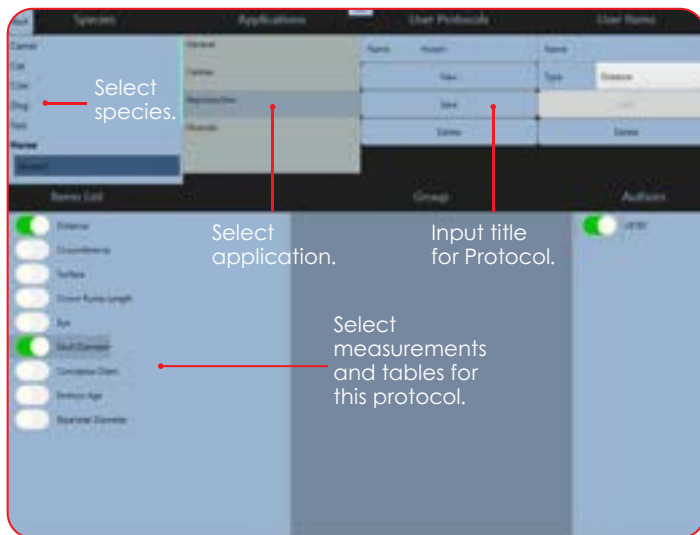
Species

Applications

User Protocols

User Items

Camel

Cat

Cow

Dog

Fish

Horse

Select species.

General

Cardiac

Reproduction

Name

View

Save

Delete

Name

Type

Distance

Delete

Items List

Group

Authors

Distance

Circumference

Surface

Crown Rump Length

Skull Diameter

Select application.

Input title for Protocol.

Select measurements and tables for this protocol.